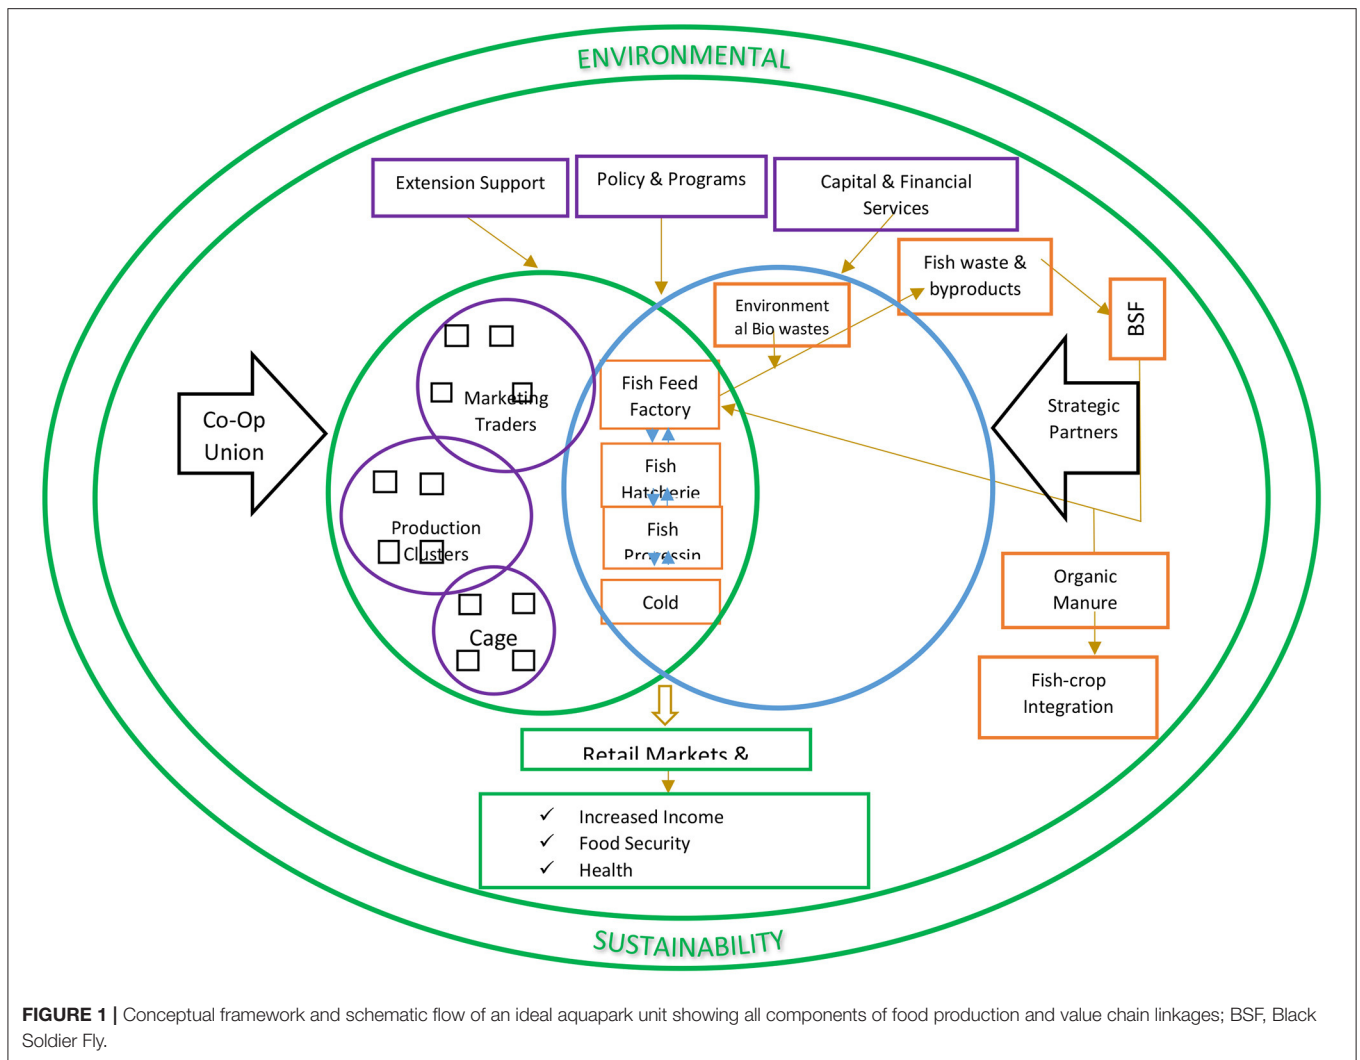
ENVIRONMENTAL

Extension Support

Policy & Programs

Capital & Financial Services

Fish waste & byproducts

Environment al Bio wastes

BSF

Co-Op Union

Marketing Traders

Fish Feed Factory

Fish Hatcherie

Fish Processin

Cold

Production Clusters

Cage

Strategic Partners

Organic Manure

Fish-crop Integration

Retail Markets &

✓ Increased Income
✓ Food Security
✓ Health

SUSTAINABILITY

FIGURE 1 | Conceptual framework and schematic flow of an ideal aquapark unit showing all components of food production and value chain linkages; BSF, Black Soldier Fly.